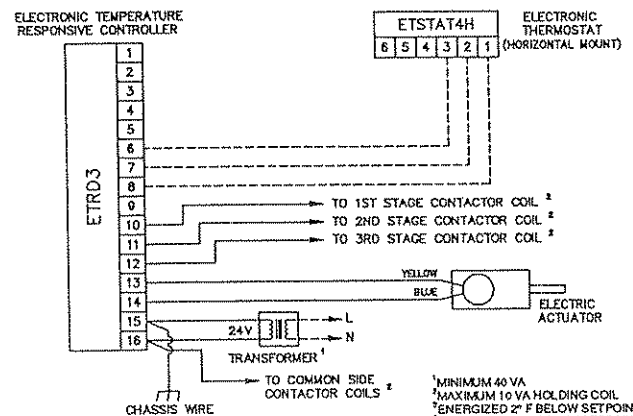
ELECTRONIC TEMPERATURE RESPONSIVE CONTROLLER

ETSTAT4H

ELECTRONIC THERMOSTAT (HORIZONTAL MOUNT)

6 5 4 3 2 1

ETRD3

1
2
3
4
5
6
7
8
9
10
11
12
13
14
15
16

TO 1ST STAGE CONTACTOR COIL $^2$

TO 2ND STAGE CONTACTOR COIL $^2$

TO 3RD STAGE CONTACTOR COIL $^2$

YELLOW

BLUE

ELECTRIC ACTUATOR

24V

L

N

TRANSFORMER $^1$

TO COMMON SIDE CONTACTOR COILS $^2$

CHASSIS WIRE

$^1$MINIMUM 40 VA
$^2$MAXIMUM 10 VA HOLDING COIL
$^3$ENERGIZED 2° F BELOW SETPOIN